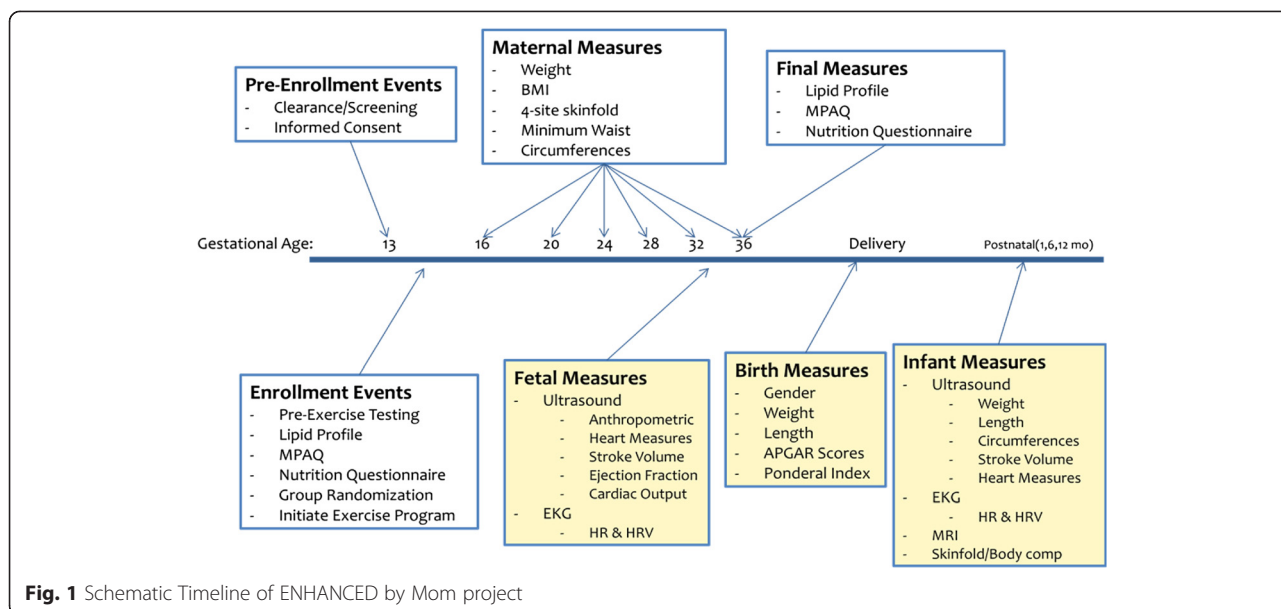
Pre-Enrollment Events
- Clearance/Screening
- Informed Consent

Maternal Measures
- Weight
- BMI
- 4-site skinfold
- Minimum Waist
- Circumferences

Final Measures
- Lipid Profile
- MPAQ
- Nutrition Questionnaire

Gestational Age: 13 16 20 24 28 32 36 Delivery Postnatal(1,6,12 mo)

Enrollment Events
- Pre-Exercise Testing
- Lipid Profile
- MPAQ
- Nutrition Questionnaire
- Group Randomization
- Initiate Exercise Program

Fetal Measures
- Ultrasound
  - Anthropometric
  - Heart Measures
  - Stroke Volume
  - Ejection Fraction
  - Cardiac Output
- EKG
  - HR & HRV

Birth Measures
- Gender
- Weight
- Length
- APGAR Scores
- Ponderal Index

Infant Measures
- Ultrasound
  - Weight
  - Length
  - Circumferences
  - Stroke Volume
  - Heart Measures
- EKG
  - HR & HRV
- MRI
- Skinfold/Body comp

Fig. 1 Schematic Timeline of ENHANCED by Mom project